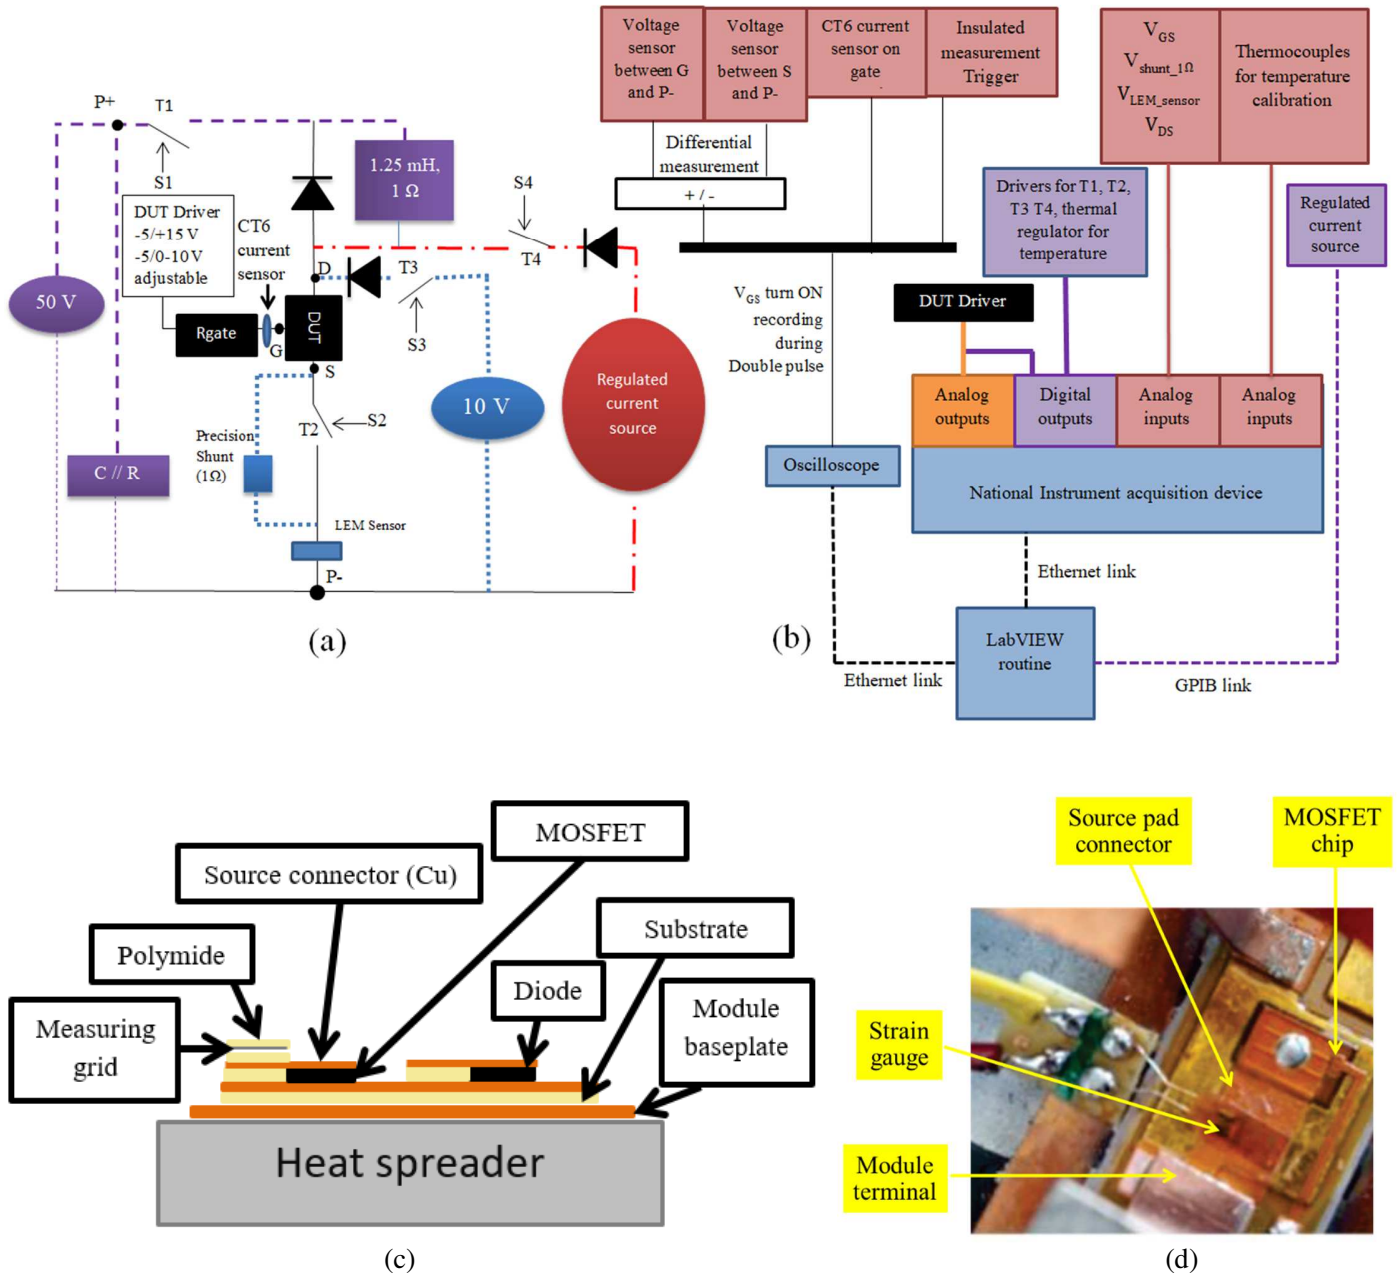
P+
T1
S1
DUT Driver -5/+15 V -5/0-10 V adjustable
CT6 current sensor
1.25 mH, 1 Ω
S4
T4
D
T3
S3
50 V
Rgate
G
DUT
S
T2
S2
10 V
Regulated current source
Precision Shunt (1Ω)
C // R
LEM Sensor
P-
(a)

Voltage sensor between G and P-
Voltage sensor between S and P-
CT6 current sensor on gate
Insulated measurement Trigger
$V_{GS}$
$V_{shunt\_1\Omega}$
$V_{LEM\_sensor}$
$V_{DS}$
Thermocouples for temperature calibration
Differential measurement
+ / -
Drivers for T1, T2, T3 T4, thermal regulator for temperature
Regulated current source
$V_{GS}$ turn ON recording during Double pulse
DUT Driver
Analog outputs
Digital outputs
Analog inputs
Analog inputs
Oscilloscope
National Instrument acquisition device
Ethernet link
LabVIEW routine
Ethernet link
GPIB link
(b)

MOSFET
Source connector (Cu)
Substrate
Polymide
Diode
Module baseplate
Measuring grid
Heat spreader
(c)

Source pad connector
MOSFET chip
Strain gauge
Module terminal
(d)